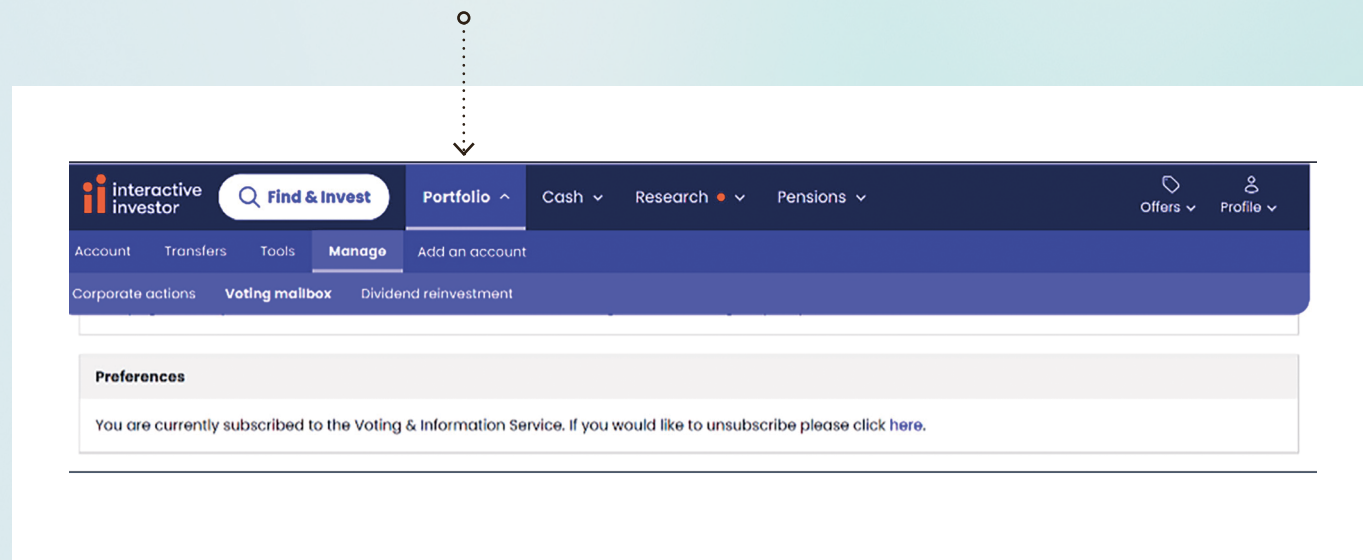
ii interactive investor

Find & Invest

Portfolio

Cash

Research

Pensions

Offers

Profile

Account

Transfers

Tools

Manage

Add an account

Corporate actions

Voting mailbox

Dividend reinvestment

Preferences

You are currently subscribed to the Voting & Information Service. If you would like to unsubscribe please click here.